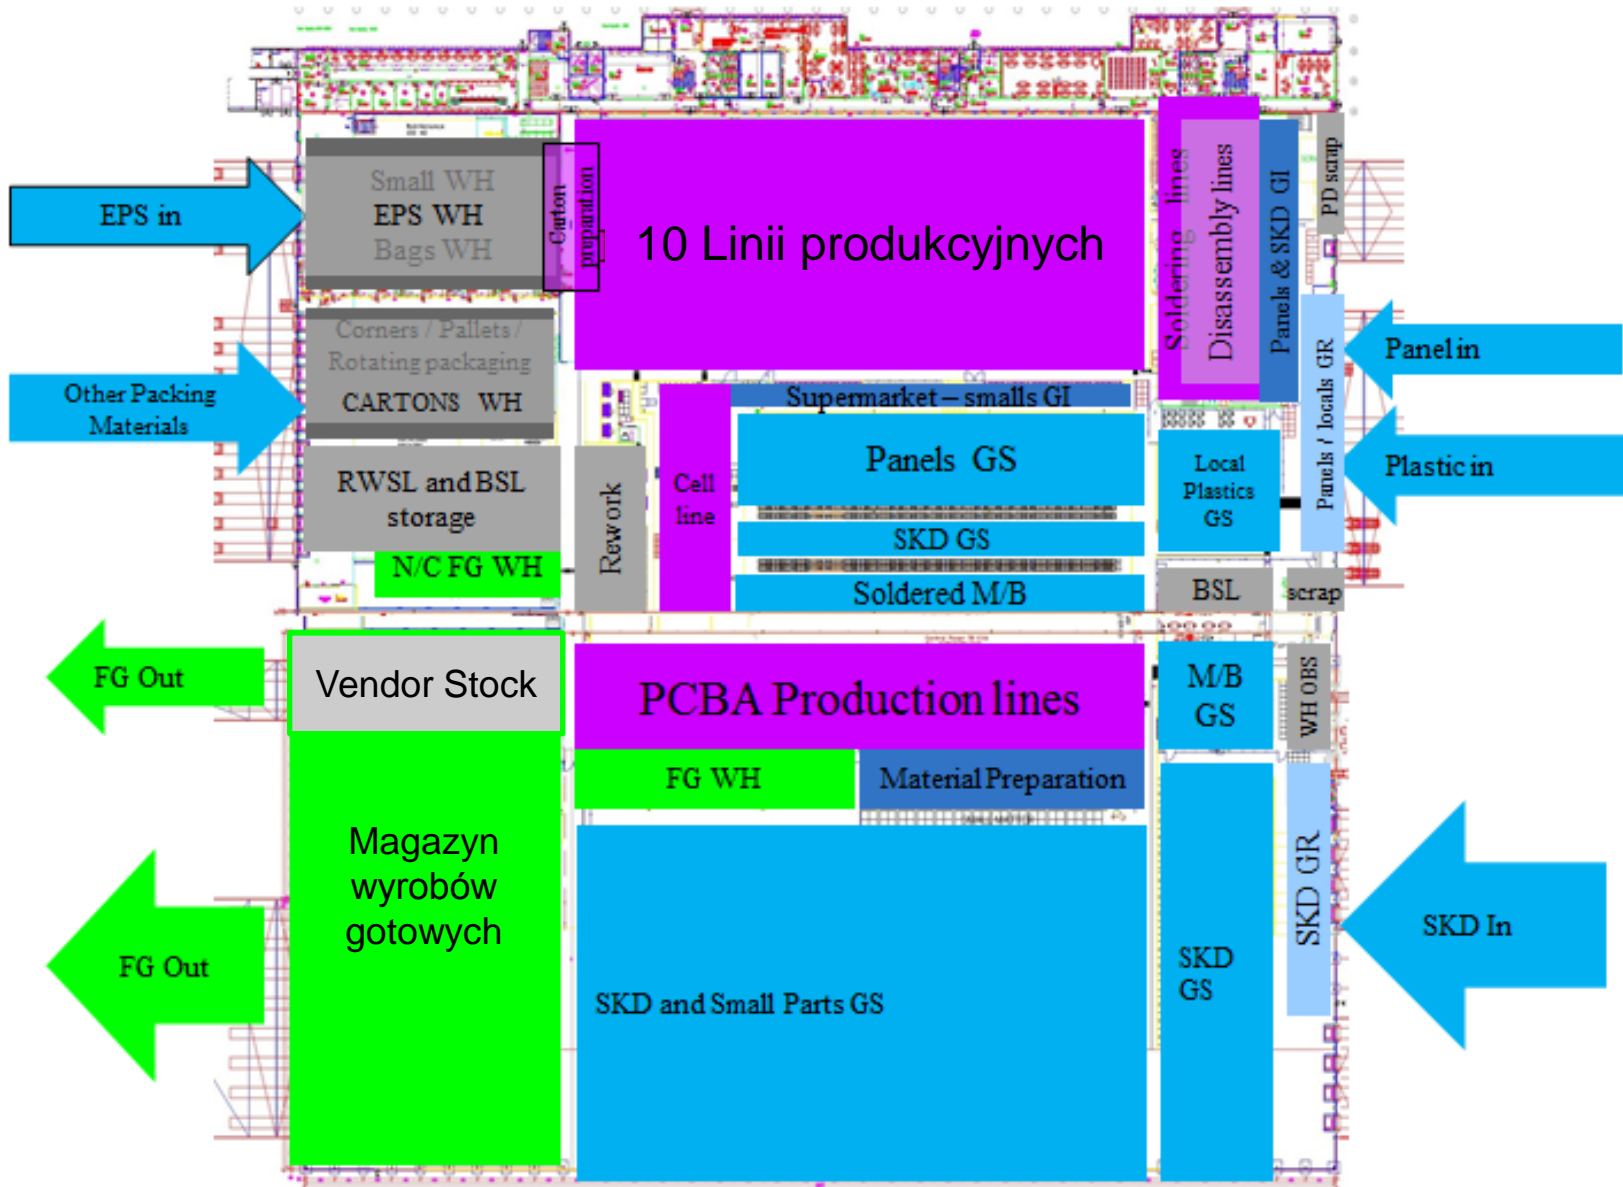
EPS in

Small WH
EPS WH
Bags WH

Carton preparation

10 Linii produkcyjnych

Soldering lines

Disassembly lines

Panels & SKD GI

PD scrap

Other Packing Materials

Corners / Pallets / Rotating packaging
CARTONS WH

RWSL and BSL storage

N/C FG WH

Rework

Cell line

Supermarket – smalls GI

Panels GS

SKD GS

Soldered M/B

Local Plastics GS

Panels / locals GR

Panel in

Plastic in

BSL

scrap

FG Out

Vendor Stock

PCBA Production lines

M/B GS

WH OBS

FG WH

Material Preparation

Magazyn wyrobów gotowych

FG Out

SKD and Small Parts GS

SKD GS

SKD GR

SKD In